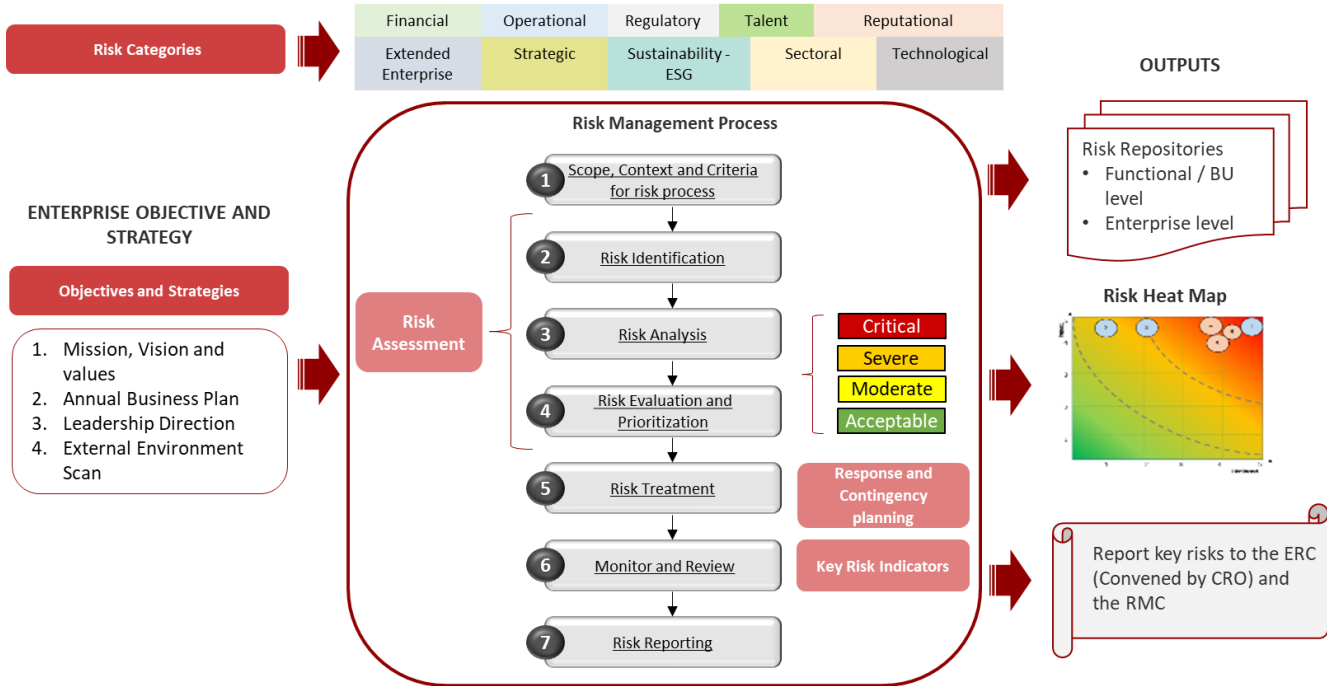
Risk Categories

| Financial | Operational | Regulatory | Talent | Reputational |
|---|---|---|---|---|
| Extended Enterprise | Strategic | Sustainability - ESG | Sectoral | Technological |

OUTPUTS

ENTERPRISE OBJECTIVE AND STRATEGY

Objectives and Strategies

1. Mission, Vision and values
2. Annual Business Plan
3. Leadership Direction
4. External Environment Scan

Risk Management Process

Risk Assessment

1 Scope, Context and Criteria for risk process
2 Risk Identification
3 Risk Analysis
4 Risk Evaluation and Prioritization
5 Risk Treatment
6 Monitor and Review
7 Risk Reporting

Critical
Severe
Moderate
Acceptable

Response and Contingency planning

Key Risk Indicators

Risk Repositories
• Functional / BU level
• Enterprise level

Risk Heat Map

Report key risks to the ERC (Convened by CRO) and the RMC